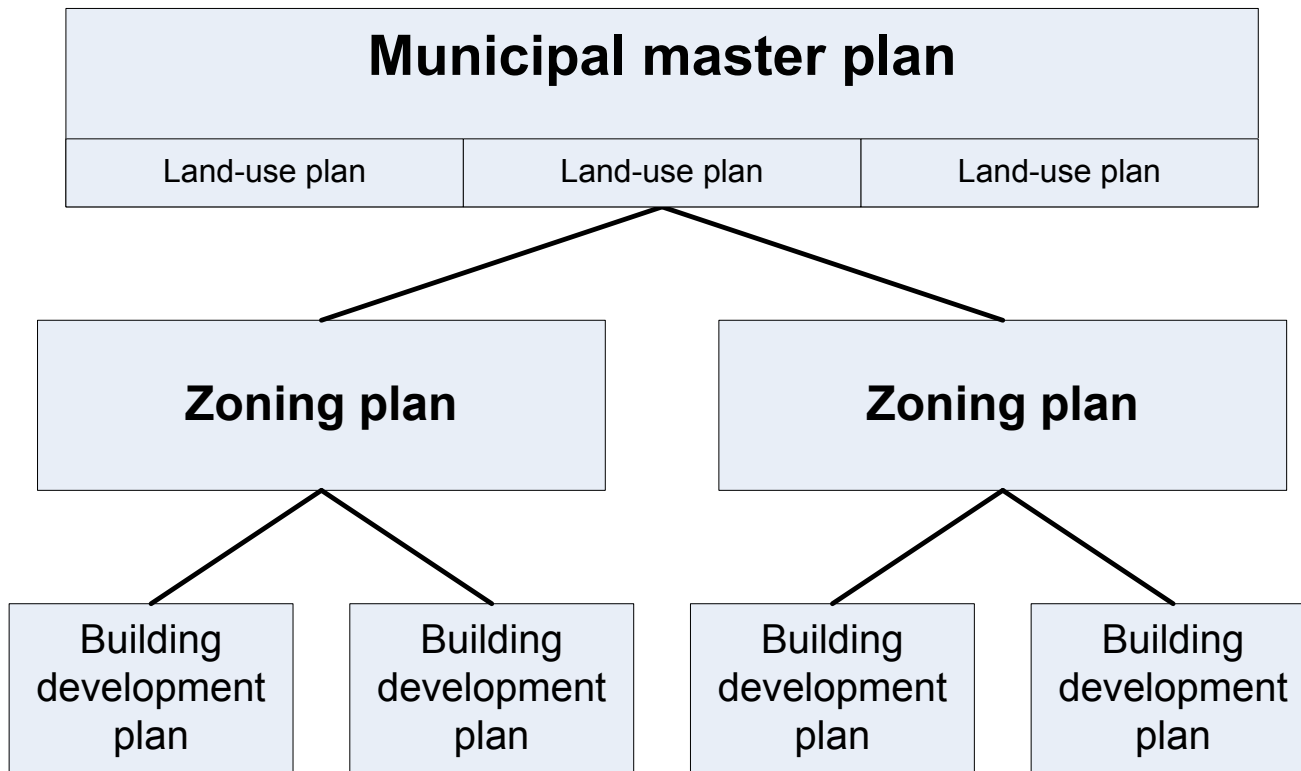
Municipal master plan

Land-use plan

Land-use plan

Land-use plan

Zoning plan

Zoning plan

Building development plan

Building development plan

Building development plan

Building development plan